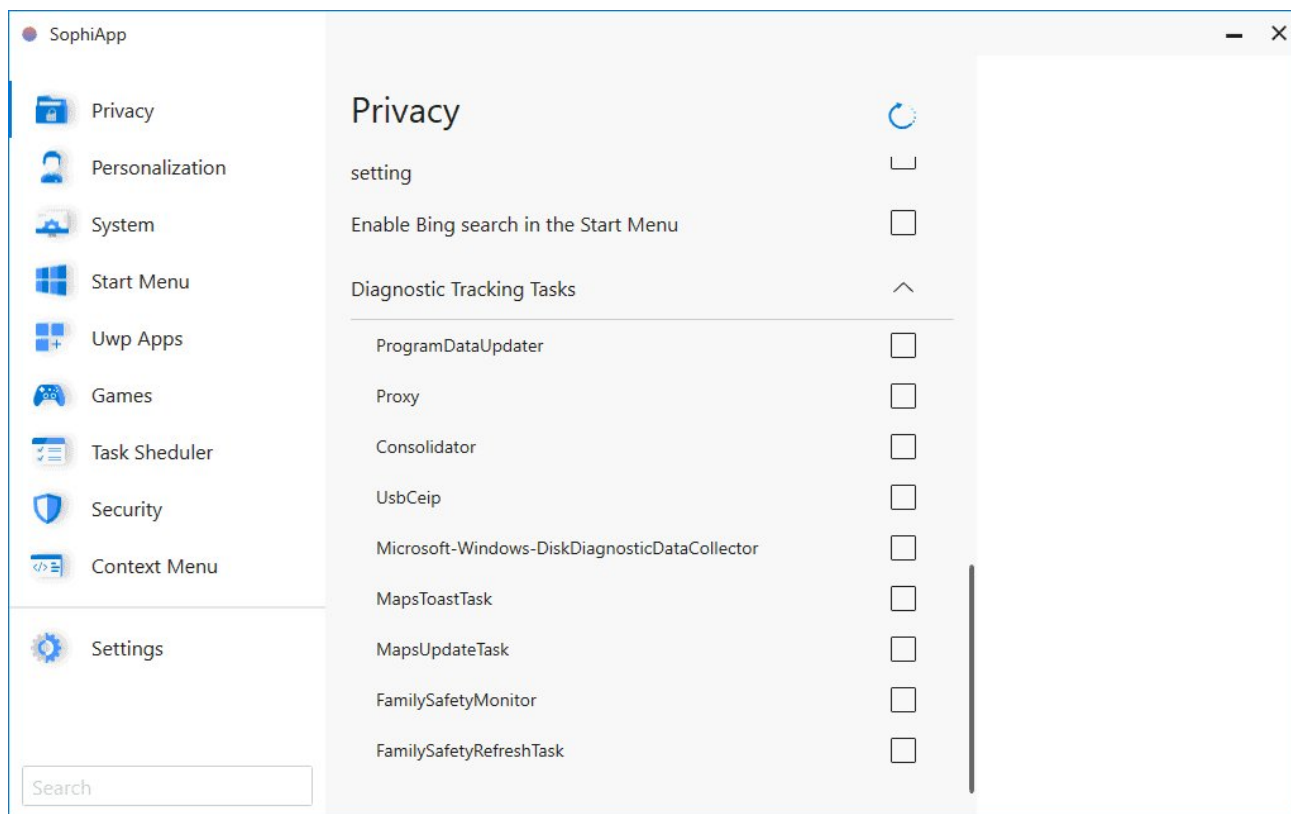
SophiApp

Privacy
Personalization
System
Start Menu
Uwp Apps
Games
Task Sheduler
Security
Context Menu

Settings

Search

Privacy

setting

Enable Bing search in the Start Menu

Diagnostic Tracking Tasks

ProgramDataUpdater
Proxy
Consolidator
UsbCeip
Microsoft-Windows-DiskDiagnosticDataCollector
MapsToastTask
MapsUpdateTask
FamilySafetyMonitor
FamilySafetyRefreshTask